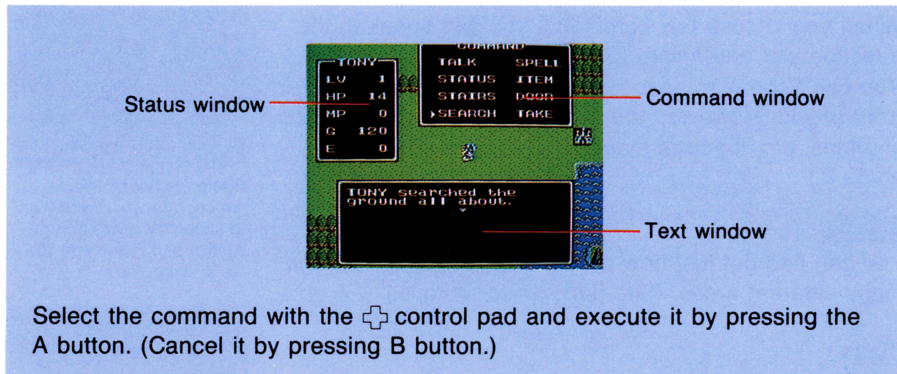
COMMAND

TONY

| LV | 1 |
|---|---|
| HP | 14 |
| MP | 0 |
| G | 120 |
| E | 0 |

TALK SPELL
STATUS ITEM
STAIRS DOOR
▸SEARCH TAKE

Status window

Command window

TONY searched the ground all about.

Text window

Select the command with the ✜ control pad and execute it by pressing the A button. (Cancel it by pressing B button.)